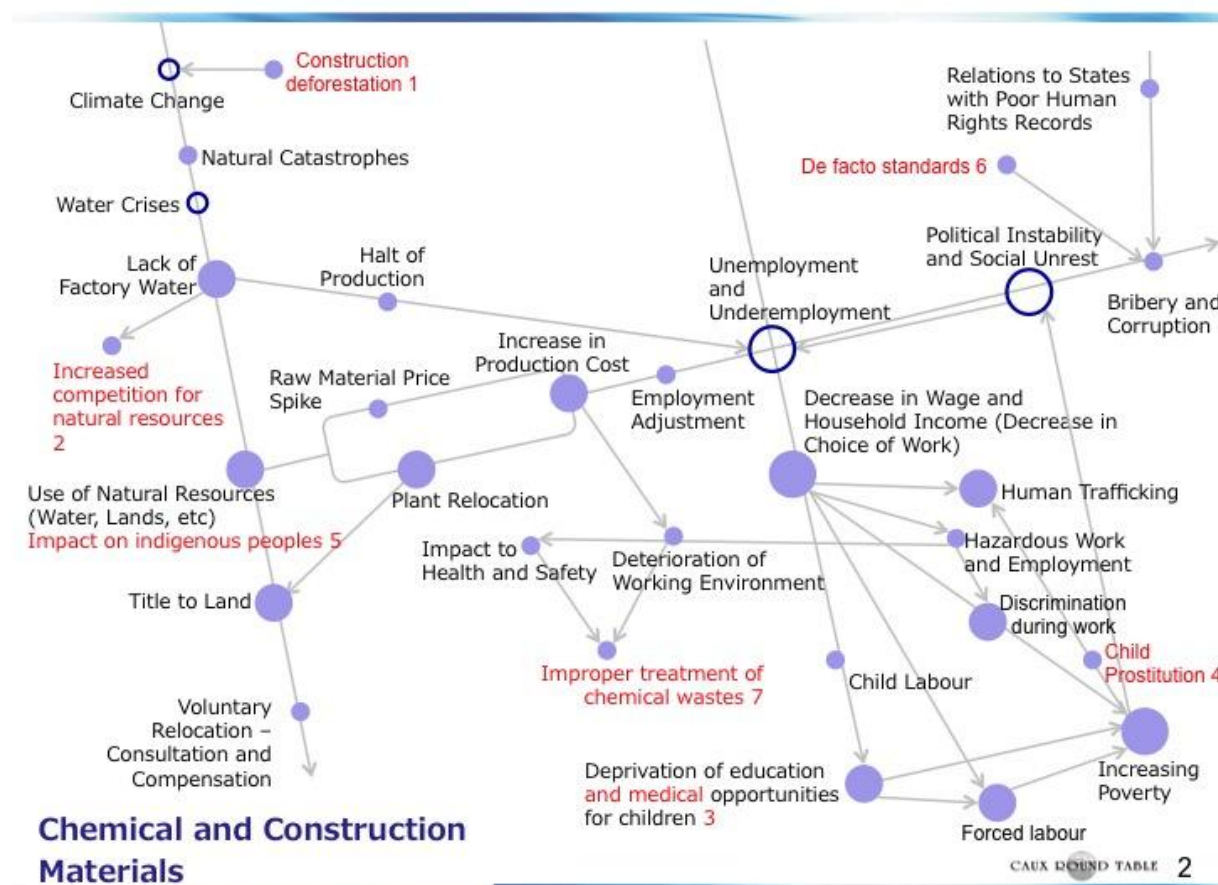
Construction deforestation 1

Climate Change

Natural Catastrophes

Water Crises

Relations to States with Poor Human Rights Records

De facto standards 6

Lack of Factory Water

Halt of Production

Unemployment and Underemployment

Political Instability and Social Unrest

Bribery and Corruption

Increased competition for natural resources 2

Raw Material Price Spike

Increase in Production Cost

Employment Adjustment

Decrease in Wage and Household Income (Decrease in Choice of Work)

Use of Natural Resources (Water, Lands, etc)
Impact on indigenous peoples 5

Plant Relocation

Human Trafficking

Impact to Health and Safety

Deterioration of Working Environment

Hazardous Work and Employment

Title to Land

Discrimination during work

Child Prostitution 4

Improper treatment of chemical wastes 7

Child Labour

Voluntary Relocation – Consultation and Compensation

Deprivation of education and medical opportunities for children 3

Increasing Poverty

Forced labour

Chemical and Construction Materials

CAUX ROUND TABLE 2